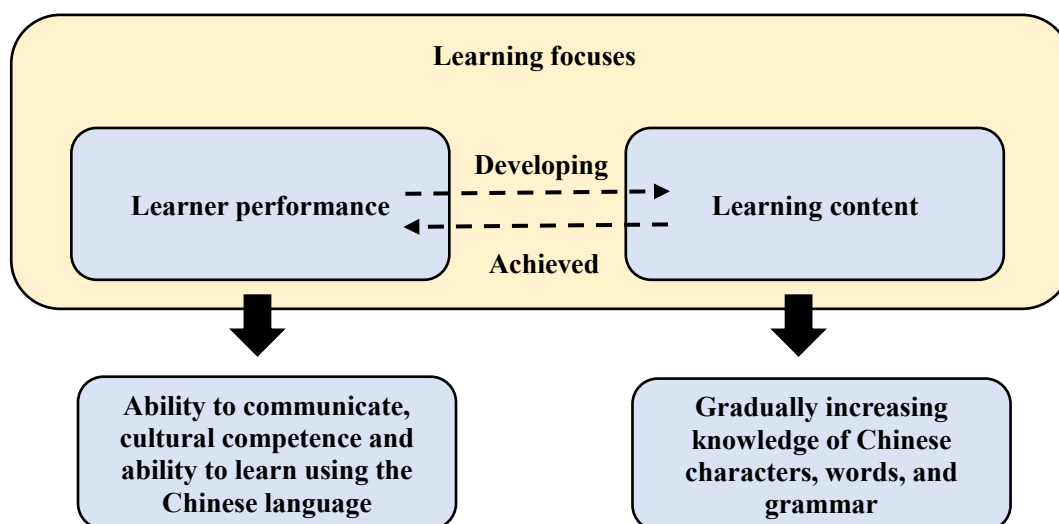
Learning focuses

Learner performance

Developing

Achieved

Learning content

Ability to communicate, cultural competence and ability to learn using the Chinese language

Gradually increasing knowledge of Chinese characters, words, and grammar